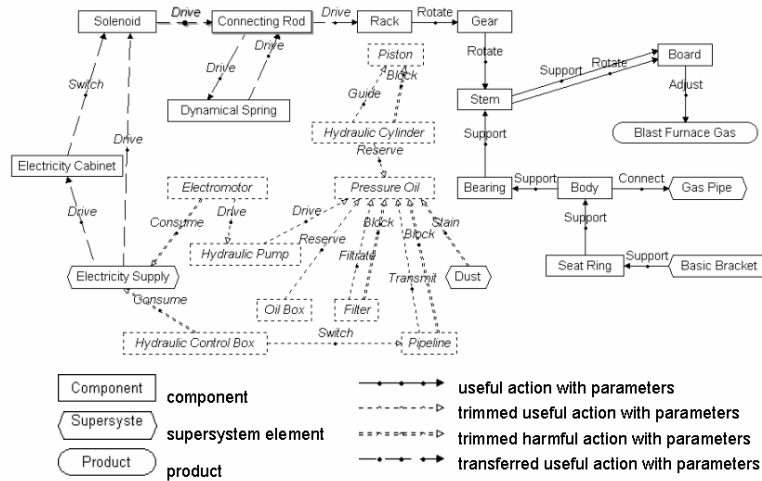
Solenoid
Drive
Connecting Rod
Drive
Rack
Rotate
Gear
Drive
Drive
Dynamical Spring
Switch
Drive
Piston
Block
Guide
Hydraulic Cylinder
Reserve
Rotate
Support
Rotate
Board
Stem
Adjust
Blast Furnace Gas
Support
Electricity Cabinet
Electromotor
Pressure Oil
Bearing
Support
Body
Connect
Gas Pipe
Drive
Consume
Drive
Drive
Reserve
Block
Stain
Hydraulic Pump
Filtrate
Block
Support
Electricity Supply
Transmit
Dust
Seat Ring
Support
Basic Bracket
Consume
Oil Box
Filter
Switch
Hydraulic Control Box
Pipeline

Component
component
Supersyste
supersystem element
Product
product
useful action with parameters
trimmed useful action with parameters
trimmed harmful action with parameters
transferred useful action with parameters